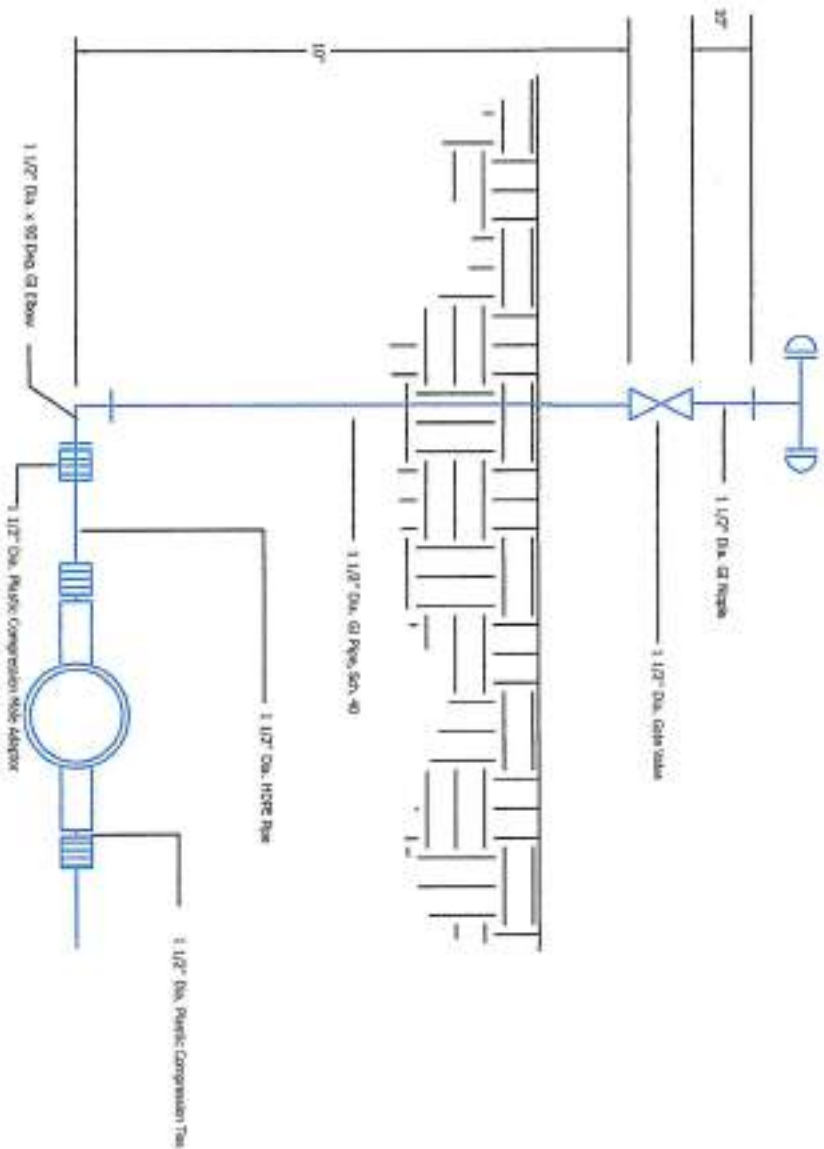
10"

10'

1 1/2" Dia. x 90 Deg. GI Elbow

1 1/2" Dia. Plastic Compression Male Adaptor

1 1/2" Dia. HDPE Pipe

1 1/2" Dia. GI Pipe, Sch. 40

1 1/2" Dia. Gate Valve

1 1/2" Dia. GI Nipple

1 1/2" Dia. Plastic Compression Tee